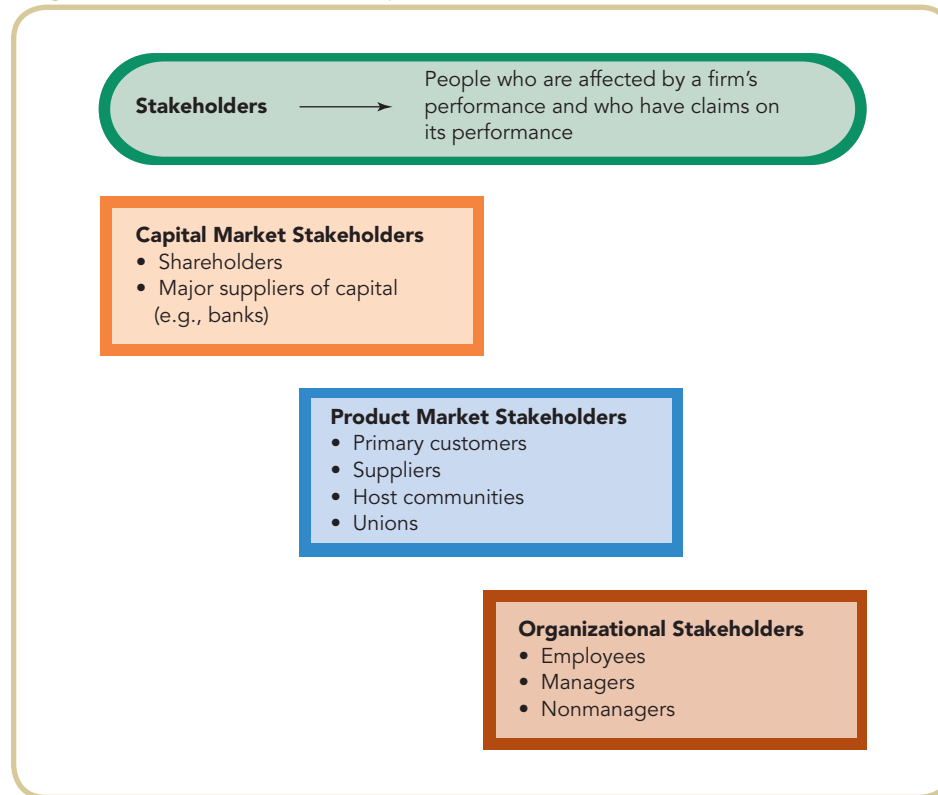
Stakeholders → People who are affected by a firm's performance and who have claims on its performance

Capital Market Stakeholders
• Shareholders
• Major suppliers of capital (e.g., banks)

Product Market Stakeholders
• Primary customers
• Suppliers
• Host communities
• Unions

Organizational Stakeholders
• Employees
• Managers
• Nonmanagers